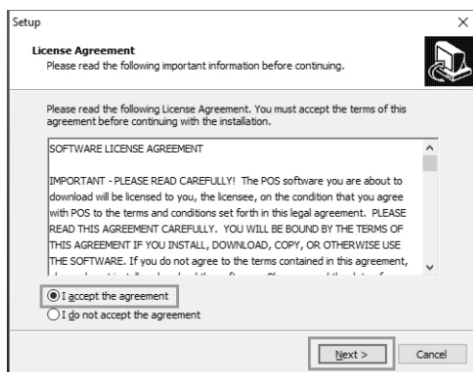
Setup

×

License Agreement
Please read the following important information before continuing.

Please read the following License Agreement. You must accept the terms of this agreement before continuing with the installation.

SOFTWARE LICENSE AGREEMENT

IMPORTANT - PLEASE READ CAREFULLY! The POS software you are about to download will be licensed to you, the licensee, on the condition that you agree with POS to the terms and conditions set forth in this legal agreement. PLEASE READ THIS AGREEMENT CAREFULLY. YOU WILL BE BOUND BY THE TERMS OF THIS AGREEMENT IF YOU INSTALL, DOWNLOAD, COPY, OR OTHERWISE USE THE SOFTWARE. If you do not agree to the terms contained in this agreement, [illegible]

I accept the agreement
I do not accept the agreement

Next >
Cancel